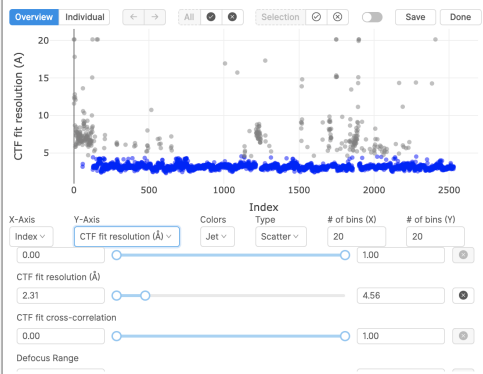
Overview Individual ← → All Selection Save Done

CTF fit resolution (Å)

20
15
10
5

0 500 1000 1500 2000 2500

Index

X-Axis Y-Axis Colors Type # of bins (X) # of bins (Y)

Index CTF fit resolution (Å) Jet Scatter 20 20

0.00 1.00

CTF fit resolution (Å)

2.31 4.56

CTF fit cross-correlation

0.00 1.00

Defocus Range